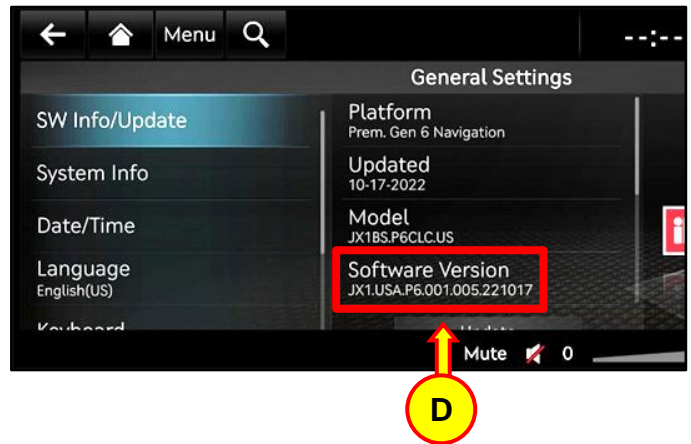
Menu

--:--

General Settings

SW Info/Update

System Info

Date/Time

Language
English(US)

Keyboard

Platform
Prem. Gen 6 Navigation

Updated
10-17-2022

Model
JX1BS.P6CLC.US

Software Version
JX1.USA.P6.001.005.221017

Update

Mute 0

D